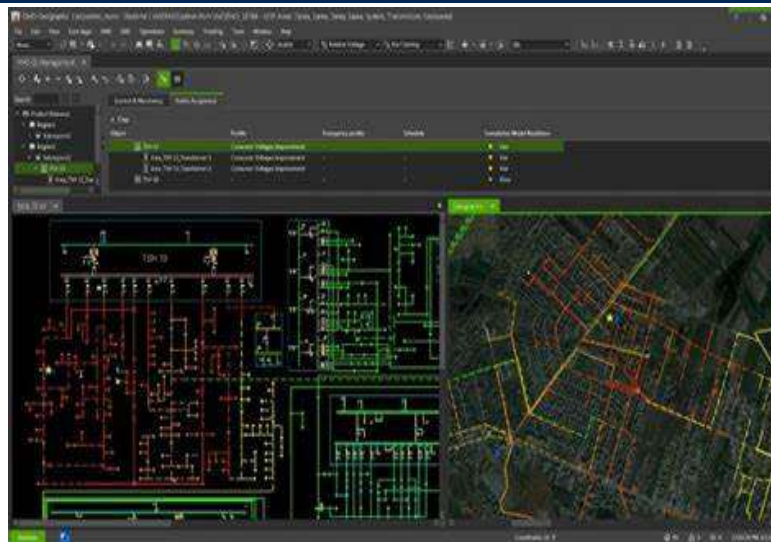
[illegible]

Search

Control & Monitoring    Profile Assignment

Object    Profile    Emergency profile    Schedule    Simulation Model Readiness

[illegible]    Consumer Voltage Improvement    -    -    Yes

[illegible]    Consumer Voltage Improvement    -    -    Yes

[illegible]    Consumer Voltage Improvement    -    -    Yes

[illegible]    -    -    -    Yes

TSR 10